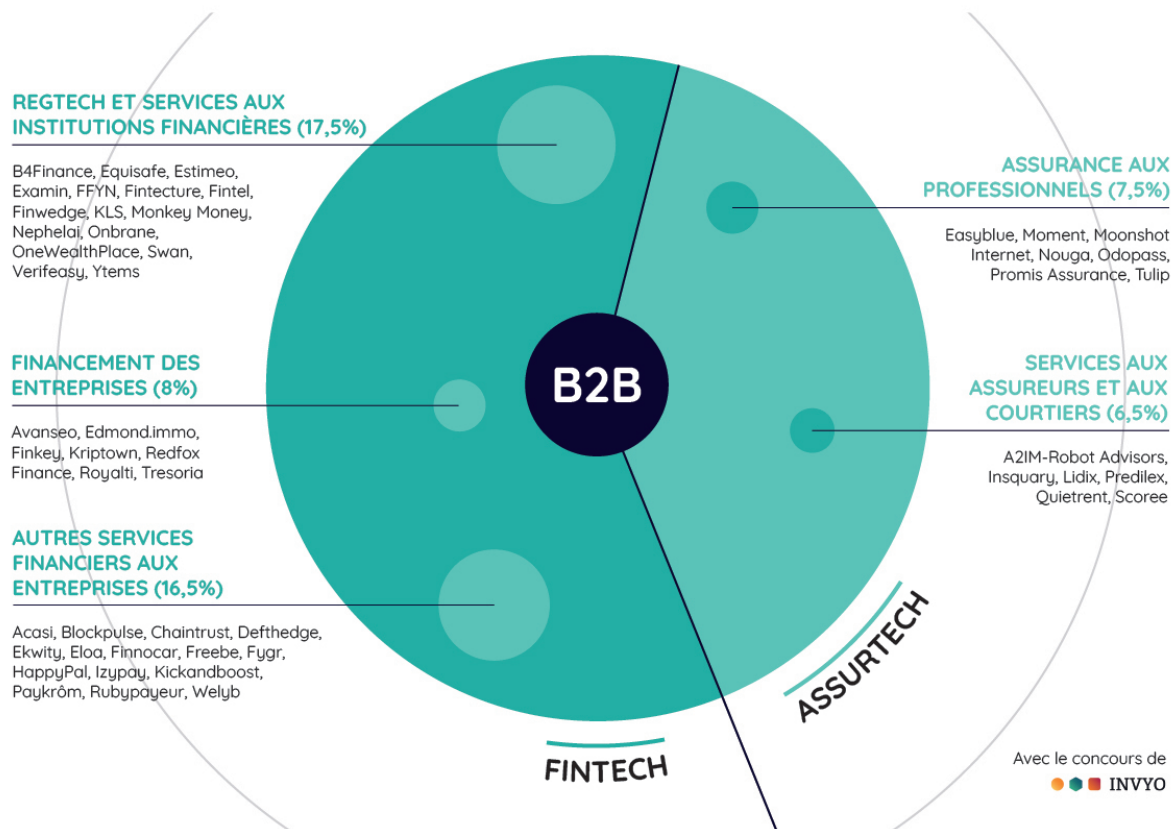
REGTECH ET SERVICES AUX INSTITUTIONS FINANCIÈRES (17,5%)

B4Finance, Equisafe, Estimeo, Examin, FFYN, Fintecture, Fintel, Finwedge, KLS, Monkey Money, Nephelai, Onbrane, OneWealthPlace, Swan, Verifeasy, Ytems

FINANCEMENT DES ENTREPRISES (8%)

Avanseo, Edmond.immo, Finkey, Kriptown, Redfox Finance, Royalti, Tresoria

AUTRES SERVICES FINANCIERS AUX ENTREPRISES (16,5%)

Acasi, Blockpulse, Chaintrust, Defthedge, Ekwity, Eloa, Finnocar, Freebe, Fygr, HappyPal, Izypay, Kickandboost, Paykrôm, Rubypayeur, Welyb

B2B

ASSURANCE AUX PROFESSIONNELS (7,5%)

Easyblue, Moment, Moonshot Internet, Nouga, Odopass, Promis Assurance, Tulip

SERVICES AUX ASSUREURS ET AUX COURTIERS (6,5%)

A2IM-Robot Advisors, Insquary, Lidix, Predilex, Quietrent, Scoree

ASSURTECH

FINTECH

Avec le concours de
INVYO